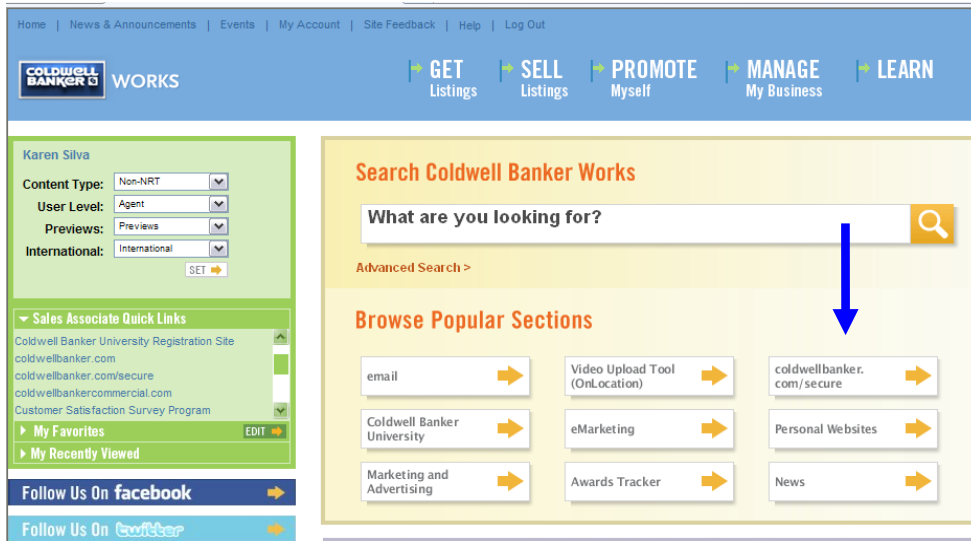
Home | News & Announcements | Events | My Account | Site Feedback | Help | Log Out

COLDWELL BANKER WORKS

GET Listings
SELL Listings
PROMOTE Myself
MANAGE My Business
LEARN

Karen Silva
Content Type: Non-NRT
User Level: Agent
Previews: Previews
International: International
SET

Sales Associate Quick Links
Coldwell Banker University Registration Site
coldwellbanker.com
coldwellbanker.com/secure
coldwellbankercommercial.com
Customer Satisfaction Survey Program
My Favorites EDIT
My Recently Viewed

Follow Us On facebook
Follow Us On twitter

Search Coldwell Banker Works
What are you looking for?
Advanced Search >

Browse Popular Sections
email
Video Upload Tool (OnLocation)
coldwellbanker.com/secure
Coldwell Banker University
eMarketing
Personal Websites
Marketing and Advertising
Awards Tracker
News